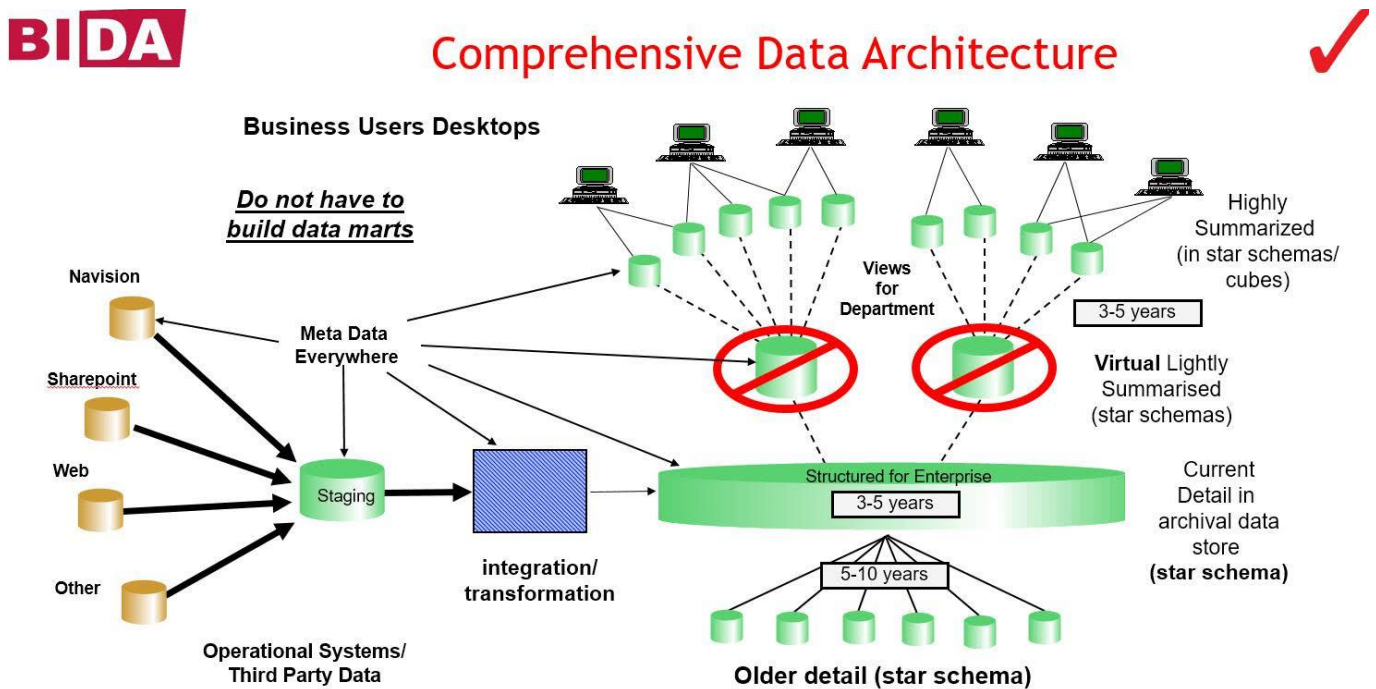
BIDA

Comprehensive Data Architecture

Business Users Desktops

Do not have to build data marts

Highly Summarized (in star schemas/ cubes)

Views for Department

3-5 years

Navision

Meta Data Everywhere

Sharepoint

Virtual Lightly Summarised (star schemas)

Web

Staging

Structured for Enterprise

3-5 years

Current Detail in archival data store (star schema)

Other

integration/ transformation

5-10 years

Operational Systems/ Third Party Data

Older detail (star schema)